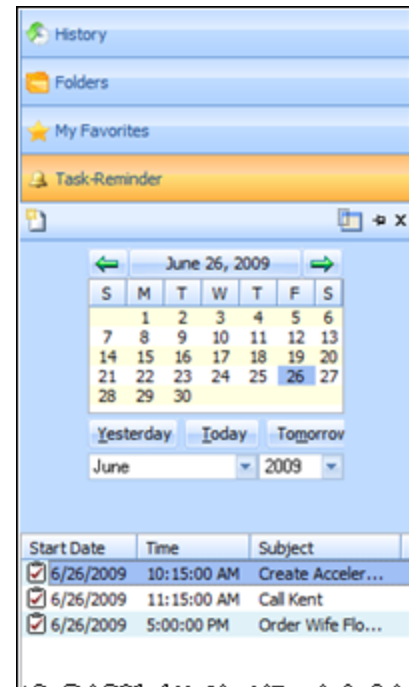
History

Folders

My Favorites

Task-Reminder

June 26, 2009

| S | M | T | W | T | F | S |
|---|---|---|---|---|---|---|
| | 1 | 2 | 3 | 4 | 5 | 6 |
| 7 | 8 | 9 | 10 | 11 | 12 | 13 |
| 14 | 15 | 16 | 17 | 18 | 19 | 20 |
| 21 | 22 | 23 | 24 | 25 | 26 | 27 |
| 28 | 29 | 30 | | | | |

Yesterday Today Tomorrow

June 2009

| Start Date | Time | Subject |
|---|---|---|
| 6/26/2009 | 10:15:00 AM | Create Acceler... |
| 6/26/2009 | 11:15:00 AM | Call Kent |
| 6/26/2009 | 5:00:00 PM | Order Wife Flo... |